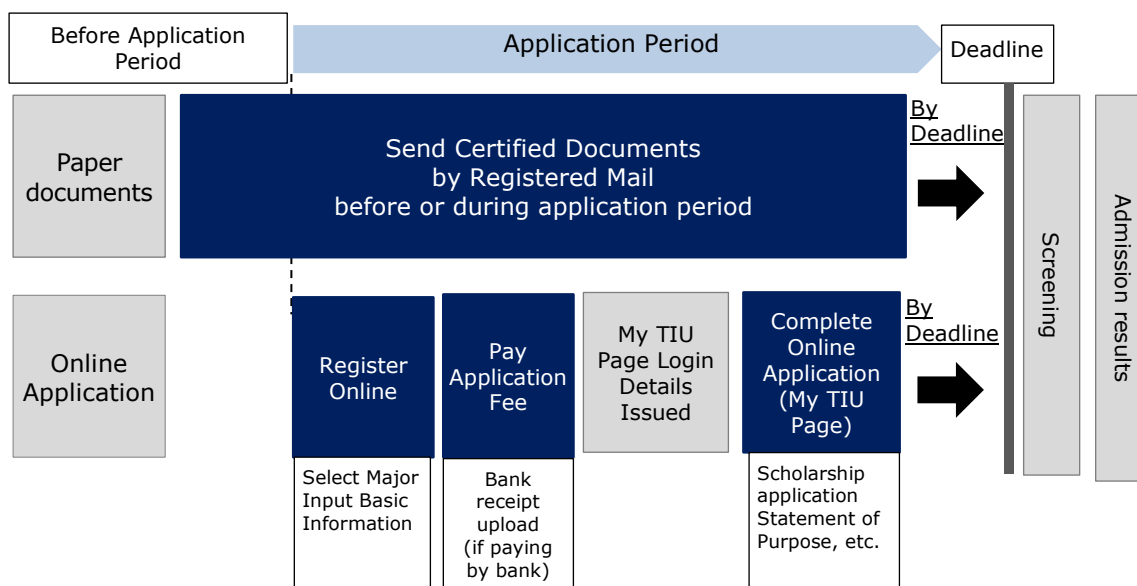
Before Application Period

Application Period

Deadline

Paper documents

Send Certified Documents by Registered Mail before or during application period

By Deadline

Screening

Admission results

Online Application

Register Online

Pay Application Fee

My TIU Page Login Details Issued

Complete Online Application (My TIU Page)

By Deadline

Select Major Input Basic Information

Bank receipt upload (if paying by bank)

Scholarship application Statement of Purpose, etc.